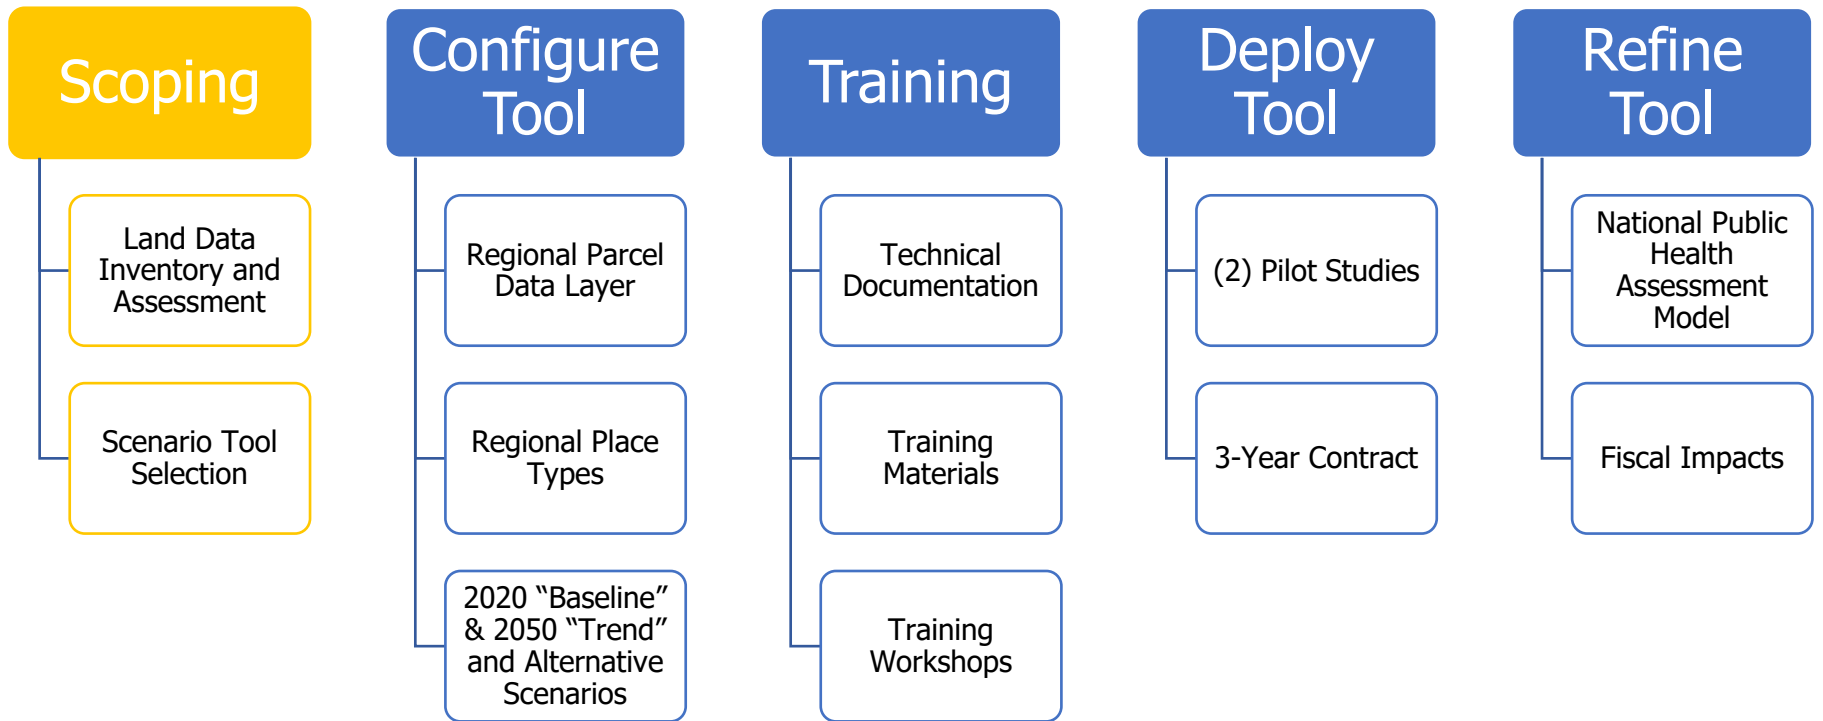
Scoping

Land Data Inventory and Assessment

Scenario Tool Selection

Configure Tool

Regional Parcel Data Layer

Regional Place Types

2020 “Baseline” & 2050 “Trend” and Alternative Scenarios

Training

Technical Documentation

Training Materials

Training Workshops

Deploy Tool

(2) Pilot Studies

3-Year Contract

Refine Tool

National Public Health Assessment Model

Fiscal Impacts